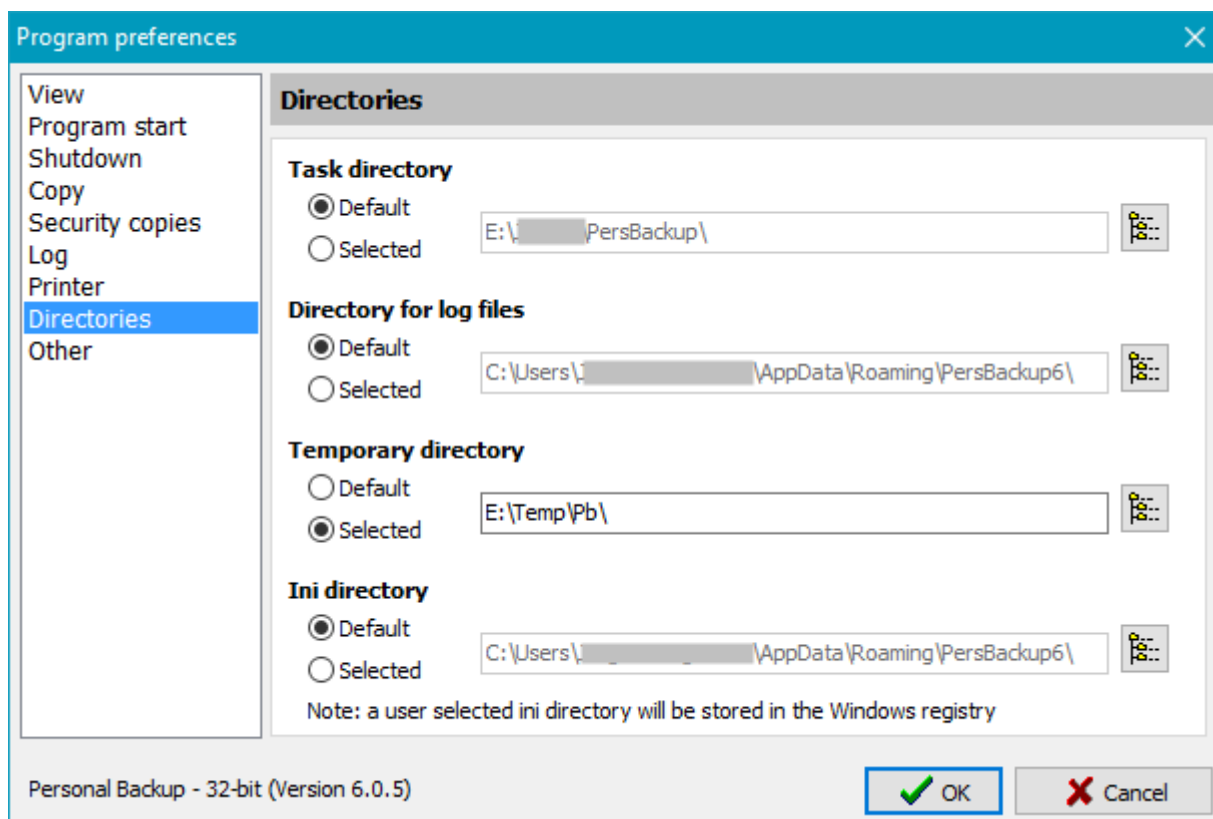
Program preferences

View
Program start
Shutdown
Copy
Security copies
Log
Printer
Directories
Other

Directories

Task directory
Default
Selected
E:\J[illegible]PersBackup\

Directory for log files
Default
Selected
C:\Users\J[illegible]\AppData\Roaming\PersBackup6\

Temporary directory
Default
Selected
E:\Temp\Pb\

Ini directory
Default
Selected
C:\Users\J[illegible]\AppData\Roaming\PersBackup6\

Note: a user selected ini directory will be stored in the Windows registry

Personal Backup - 32-bit (Version 6.0.5)

OK
Cancel